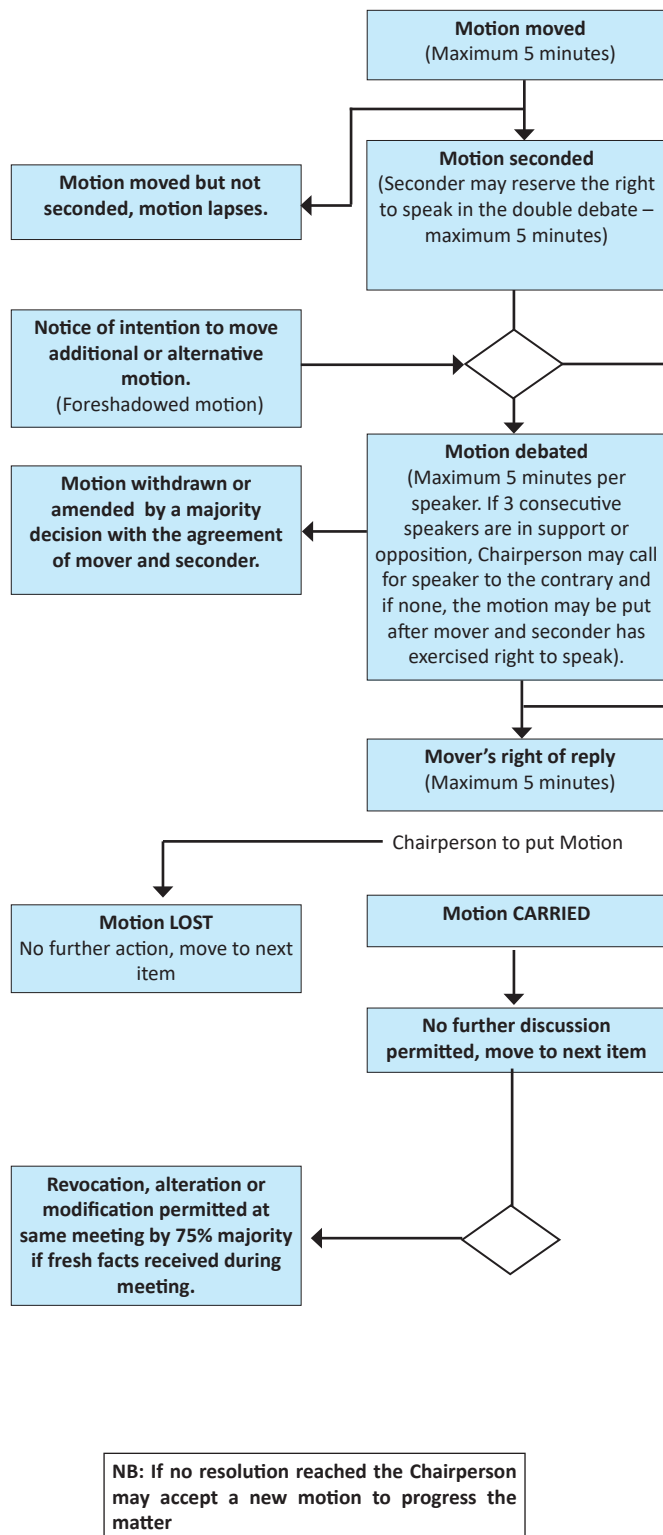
**Motion moved**
(Maximum 5 minutes)

**Motion moved but not seconded, motion lapses.**

**Motion seconded**
(Seconder may reserve the right to speak in the double debate – maximum 5 minutes)

**Notice of intention to move additional or alternative motion.**
(Foreshadowed motion)

**Motion withdrawn or amended by a majority decision with the agreement of mover and seconder.**

**Motion debated**
(Maximum 5 minutes per speaker. If 3 consecutive speakers are in support or opposition, Chairperson may call for speaker to the contrary and if none, the motion may be put after mover and seconder has exercised right to speak).

**Mover's right of reply**
(Maximum 5 minutes)

Chairperson to put Motion

**Motion LOST**
No further action, move to next item

**Motion CARRIED**

**No further discussion permitted, move to next item**

**Revocation, alteration or modification permitted at same meeting by 75% majority if fresh facts received during meeting.**

**NB: If no resolution reached the Chairperson may accept a new motion to progress the matter**